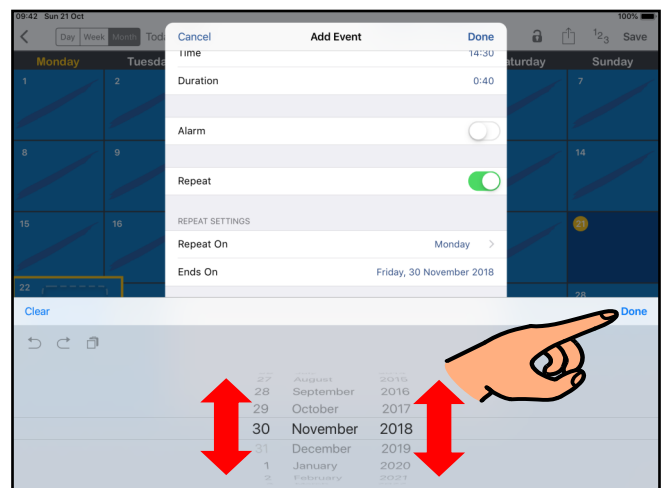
09:42 Sun 21 Oct
100%

Day Week Month Toda
Save

Monday
Tuesda
aturday
Sunday

Cancel
Add Event
Done

Time 14:30
Duration 0:40

Alarm

Repeat

REPEAT SETTINGS
Repeat On Monday
Ends On Friday, 30 November 2018

1 2 7
8 9 14
15 16 21
22 28

Clear
Done

27 August 2015
28 September 2016
29 October 2017
30 November 2018
31 December 2019
1 January 2020
2 February 2021